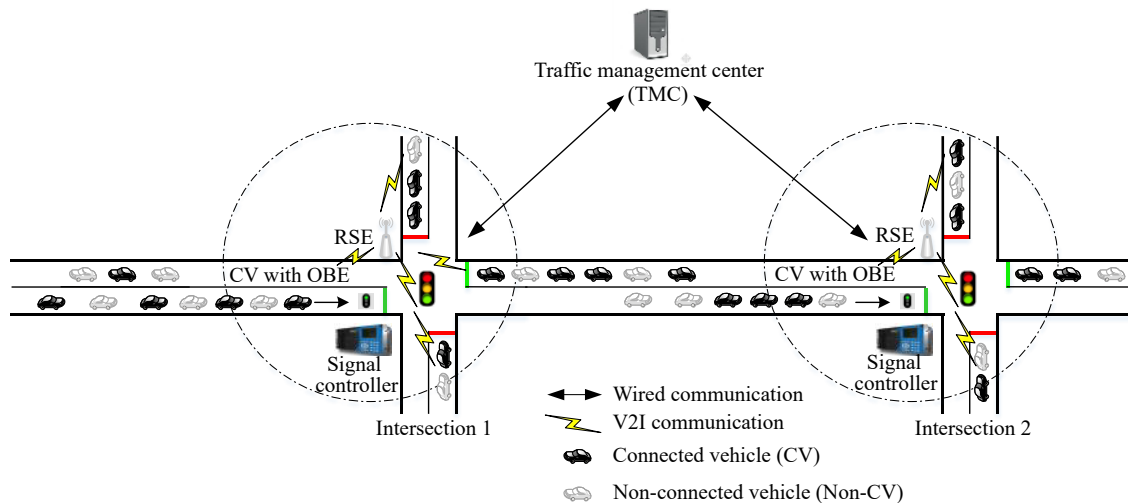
Traffic management center (TMC)

RSE

CV with OBE

Signal controller

Intersection 1

RSE

CV with OBE

Signal controller

Intersection 2

Wired communication

V2I communication

Connected vehicle (CV)

Non-connected vehicle (Non-CV)